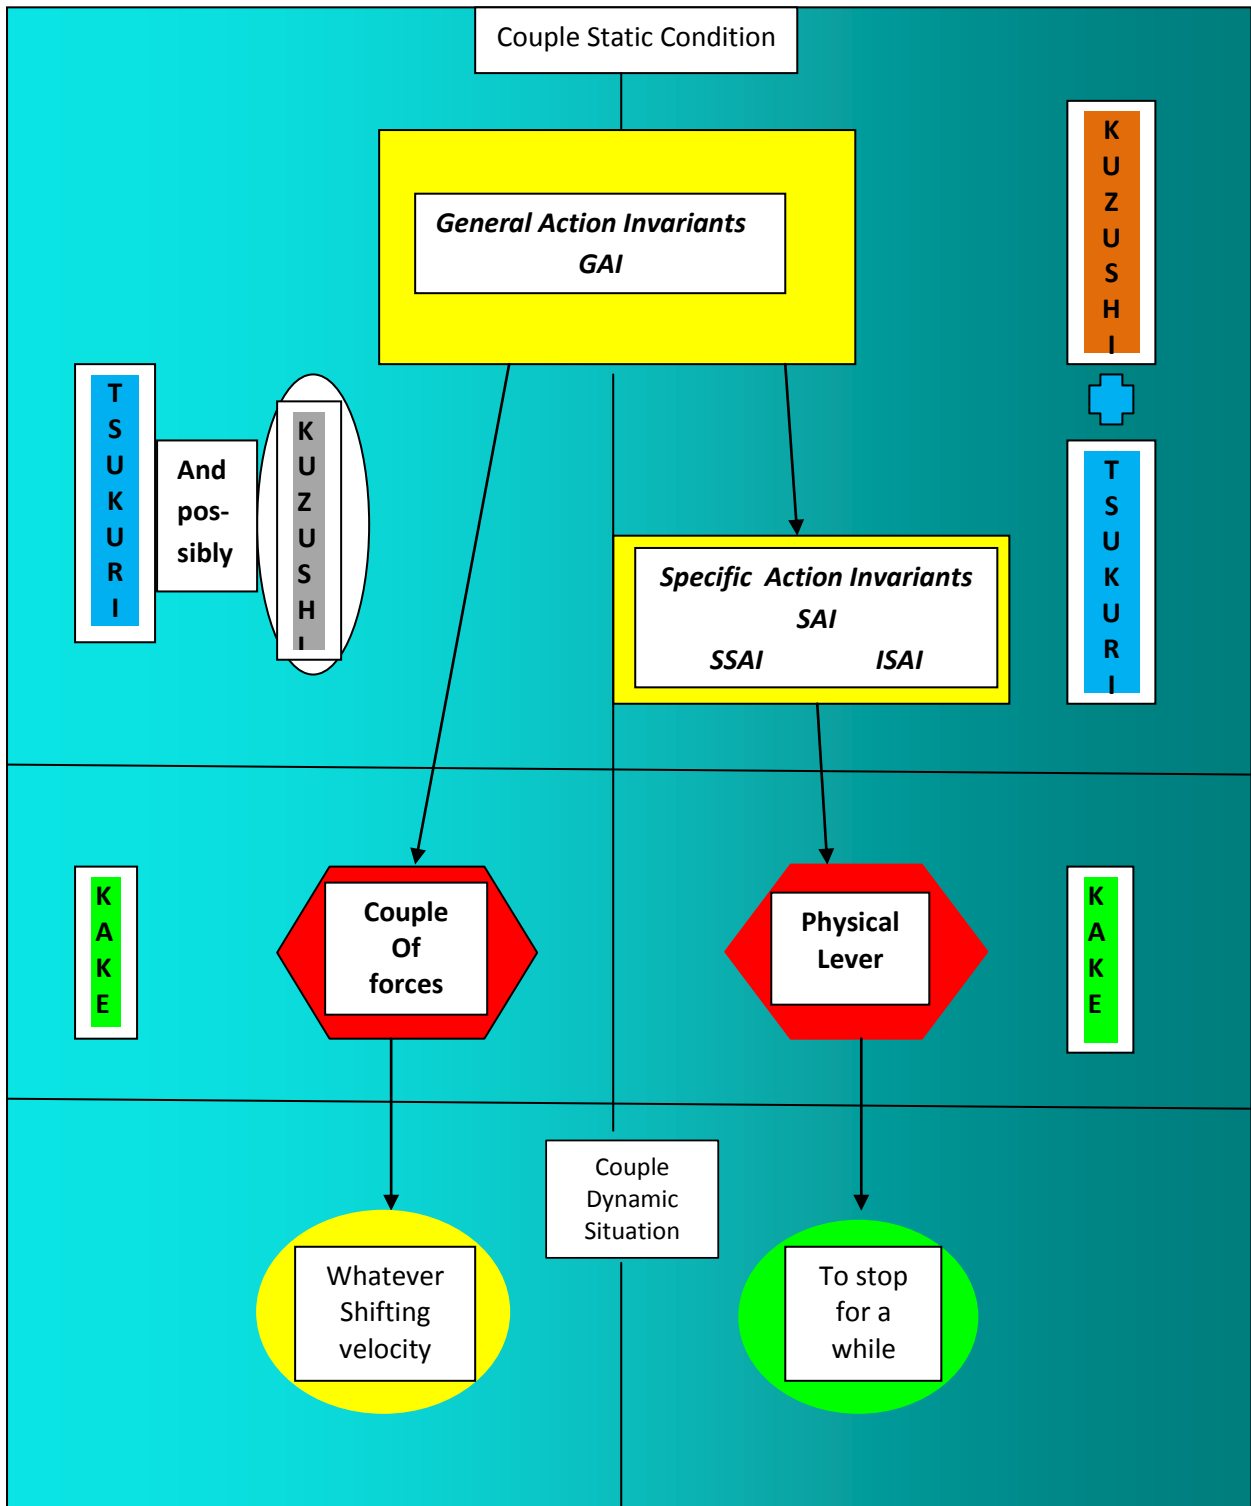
Couple Static Condition

General Action Invariants
GAI

KUZUSHI

TSUKURI

And possibly

KUZUSHI

TSUKURI

Specific Action Invariants
SAI
SSAI ISAI

KAKE

Couple Of forces

Physical Lever

KAKE

Couple Dynamic Situation

Whatever Shifting velocity

To stop for a while